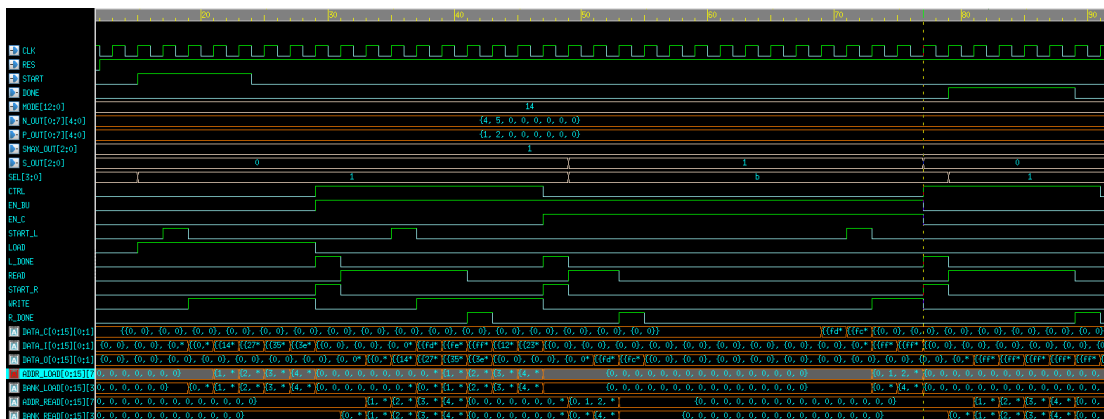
20 30 40 50 60 70 80 90

CLK
RES
START
DONE
MODE[12:0] 14
N_OUT[0:7][4:0] {4, 5, 0, 0, 0, 0, 0, 0}
P_OUT[0:7][4:0] {1, 2, 0, 0, 0, 0, 0, 0}
SMAX_OUT[2:0] 1
S_OUT[2:0] 0 1 0
SEL[3:0] 1 b 1
CTRL
EN_BU
EN_C
START_L
LOAD
L_DONE
READ
START_R
WRITE
R_DONE
DATA_C[0:15][0:1] {{0, 0}, {0, 0}, {0, 0}, {0, 0}, {0, 0}, {0, 0}, {0, 0}, {0, 0}, {0, 0}, {0, 0}, {0, 0}, {0, 0}, {0, 0}, {0, 0}, {0, 0}, {0, 0}} {{fd* {{fc* {{0, 0}, {0, 0}, {0, 0}, {0, 0}, {0, 0}, {0, 0}, {0, 0}, {0,
DATA_I[0:15][0:1] {0, 0}, {0, 0}, {0,* {{0,* {{14* {{27* {{35* {{3e* {{0, 0}, {0, 0}, {0, 0* {{fd* {{fe* {{ff* {{12* {{23* {{0, 0}, {0, 0}, {0, 0}, {0, 0}, {0, 0}, {0, 0}, {0, 0}, {0,* {{ff* {{ff* {{0, 0}, {0, 0}, {0, 0}, {0, 0}, {0, 0}, {0, 0},
DATA_O[0:15][0:1] {0, 0}, {0, 0}, {0, 0}, {0, 0}, {0, 0}, {0, 0}, {0, 0}, {0, 0}, {0, 0* {{0,* {{14* {{27* {{35* {{3e* {{0, 0}, {0, 0}, {0, 0* {{fd* {{fc* {{0, 0}, {0, 0}, {0, 0}, {0, 0}, {0, 0}, {0, 0}, {0, 0}, {0,* {{ff* {{ff* {{ff* {{ff* {{0,
ADDR_LOAD[0:15][7 0, 0, 0, 0, 0, 0, 0} {1, * {2, * {3, * {4, * {0, 0, 0, 0, 0, 0, 0, 0, 0, 0, 0, 0, 0, 0, 0, 0, 0, 0, 0, 0, 0, 0, 0, 0, 0} {0, 1, 2, * {0, 0, 0, 0, 0, 0, 0, 0, 0, 0,
BANK_LOAD[0:15][3 0, 0, 0, 0, 0, 0, 0} {0, * {1, * {2, * {3, * {4, * {0, 0, 0, 0, 0, 0, 0, 0, 0, * {0, * {1, * {2, * {3, * {4, * {0, 0, 0, 0, 0, 0, 0, 0, 0, 0, 0, 0, 0, 0, 0, 0} {0, * {4, * {0, 0, 0, 0, 0, 0, 0, 0, 0, 0,
ADDR_READ[0:15][7 0, 0, 0, 0, 0, 0, 0, 0, 0, 0, 0, 0, 0} {1, * {2, * {3, * {4, * {0, 0, 0, 0, 0, 0, 0, * {0, 1, 2, * {0, 0, 0, 0, 0, 0, 0, 0, 0, 0, 0, 0, 0, 0, 0, 0, 0} {1, * {2, * {3, * {4, * {0, 0,
BANK_READ[0:15][3 0, 0, 0, 0, 0, 0, 0, 0, 0, 0, 0, 0, 0} {0, * {1, * {2, * {3, * {4, * {0, 0, 0, 0, 0, 0, 0, * {0, * {4, * {0, 0, 0, 0, 0, 0, 0, 0, 0, 0, 0, 0, 0, 0, 0, 0} {0, * {1, * {2, * {3, * {4, * {0, 0,